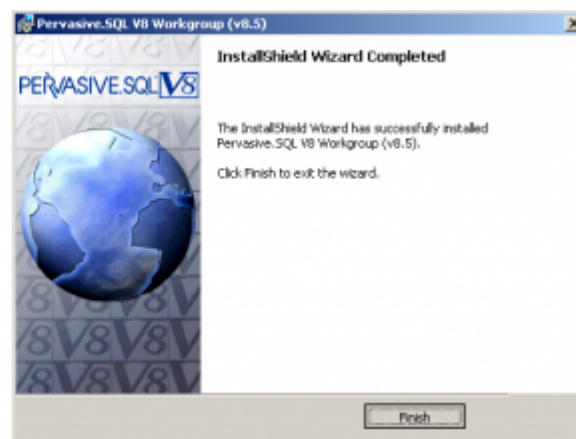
Pervasive.SQL V8 Workgroup (v8.5)

PERVASIVE.SQL V8

InstallShield Wizard Completed

The InstallShield Wizard has successfully installed Pervasive.SQL V8 Workgroup (v8.5).

Click Finish to exit the wizard.

Finish